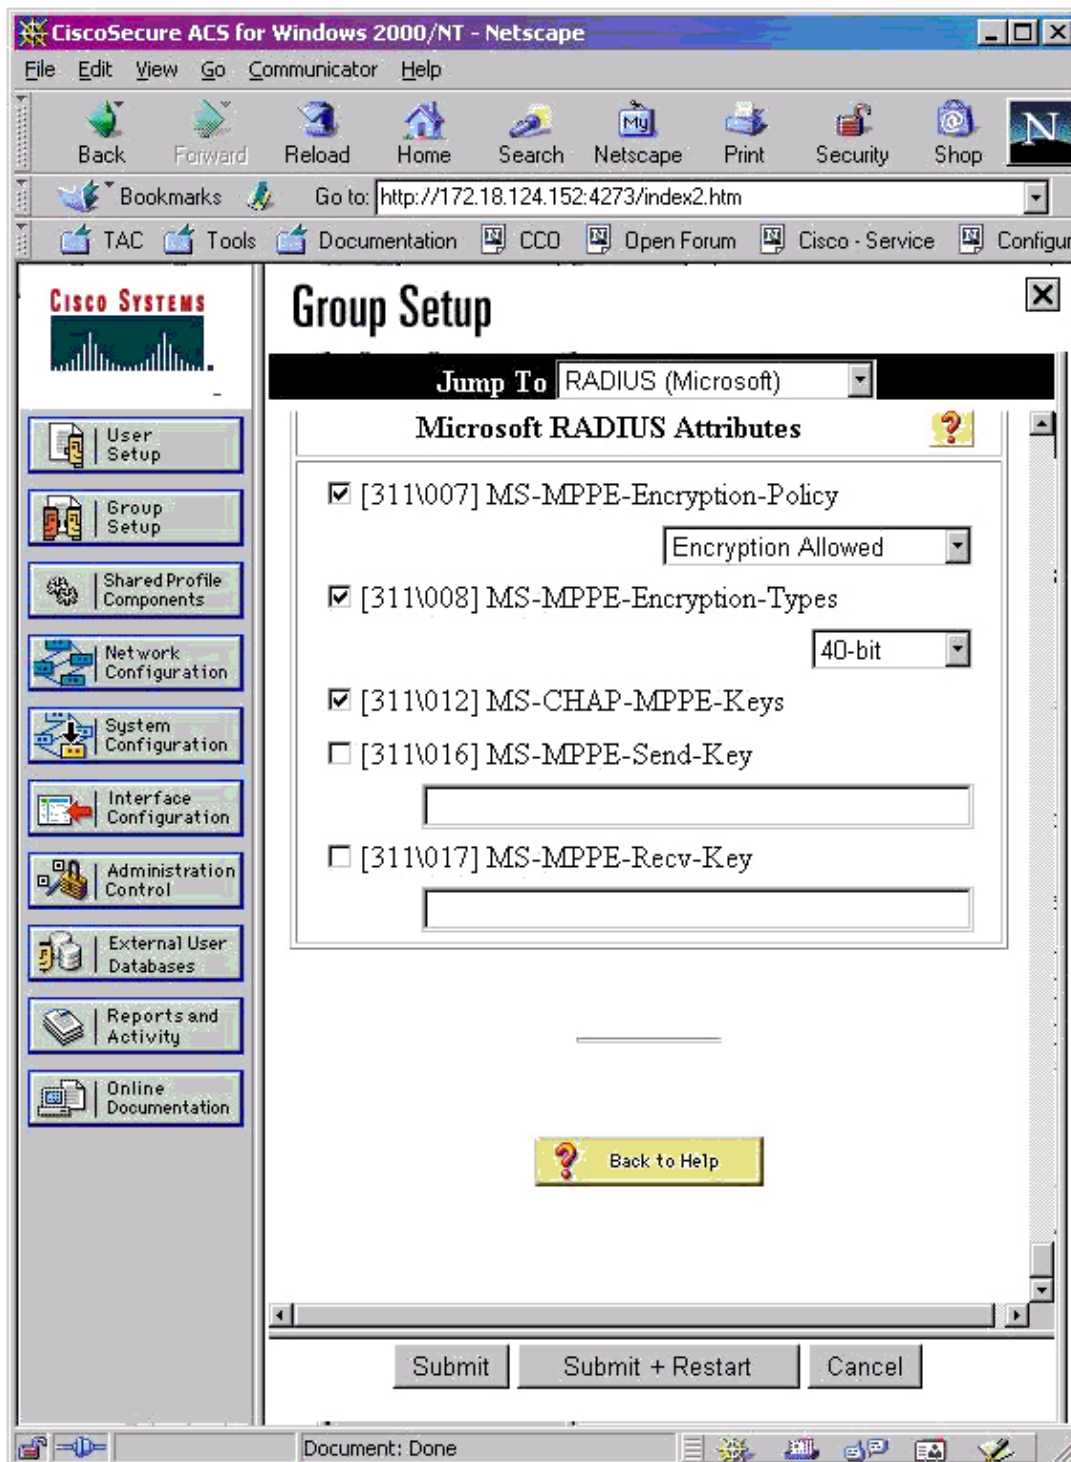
CiscoSecure ACS for Windows 2000/NT - Netscape

File Edit View Go Communicator Help

Back Forward Reload Home Search Netscape Print Security Shop

Bookmarks Go to: http://172.18.124.152:4273/index2.htm

TAC Tools Documentation CCO Open Forum Cisco - Service Configur

Cisco Systems

User Setup

Group Setup

Shared Profile Components

Network Configuration

System Configuration

Interface Configuration

Administration Control

External User Databases

Reports and Activity

Online Documentation

Group Setup

Jump To RADIUS (Microsoft)

Microsoft RADIUS Attributes

☑ [311\007] MS-MPPE-Encryption-Policy

Encryption Allowed

☑ [311\008] MS-MPPE-Encryption-Types

40-bit

☑ [311\012] MS-CHAP-MPPE-Keys

☐ [311\016] MS-MPPE-Send-Key

☐ [311\017] MS-MPPE-Recv-Key

Back to Help

Submit Submit + Restart Cancel

Document: Done